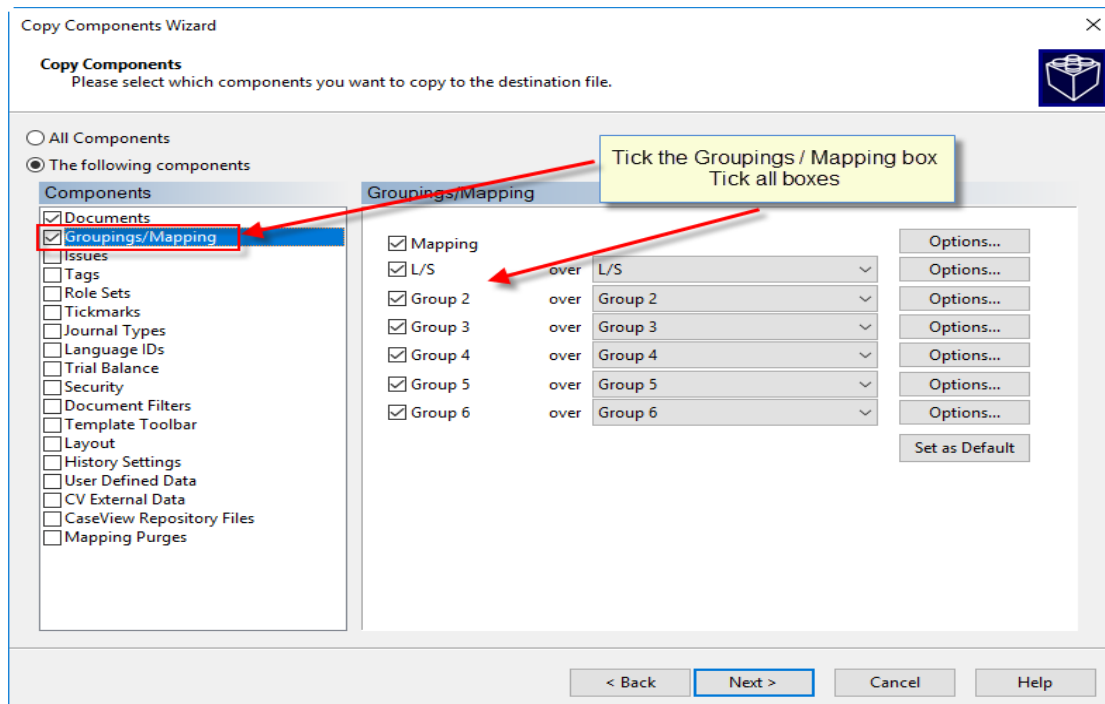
Copy Components Wizard

×

Copy Components
Please select which components you want to copy to the destination file.

All Components
The following components

Tick the Groupings / Mapping box
Tick all boxes

Components

Documents
Groupings/Mapping
Issues
Tags
Role Sets
Tickmarks
Journal Types
Language IDs
Trial Balance
Security
Document Filters
Template Toolbar
Layout
History Settings
User Defined Data
CV External Data
CaseView Repository Files
Mapping Purges

Groupings/Mapping

Mapping
Options...
L/S over L/S
Options...
Group 2 over Group 2
Options...
Group 3 over Group 3
Options...
Group 4 over Group 4
Options...
Group 5 over Group 5
Options...
Group 6 over Group 6
Options...
Set as Default

< Back
Next >
Cancel
Help